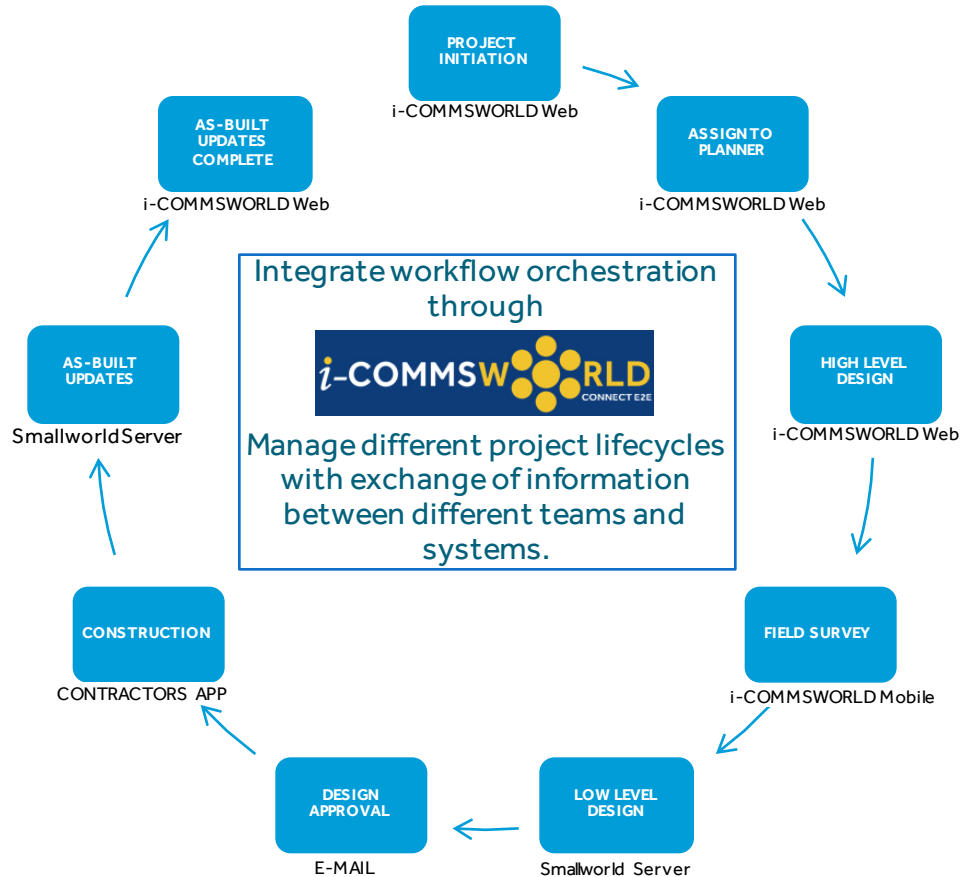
PROJECT INITIATION
i-COMMSWORLD Web

ASSIGN TO PLANNER
i-COMMSWORLD Web

HIGH LEVEL DESIGN
i-COMMSWORLD Web

FIELD SURVEY
i-COMMSWORLD Mobile

LOW LEVEL DESIGN
Smallworld Server

DESIGN APPROVAL
E-MAIL

CONSTRUCTION
CONTRACTORS APP

AS-BUILT UPDATES
Smallworld Server

AS-BUILT UPDATES COMPLETE
i-COMMSWORLD Web

Integrate workflow orchestration through

i-COMMSWORLD
CONNECT E2E

Manage different project lifecycles with exchange of information between different teams and systems.